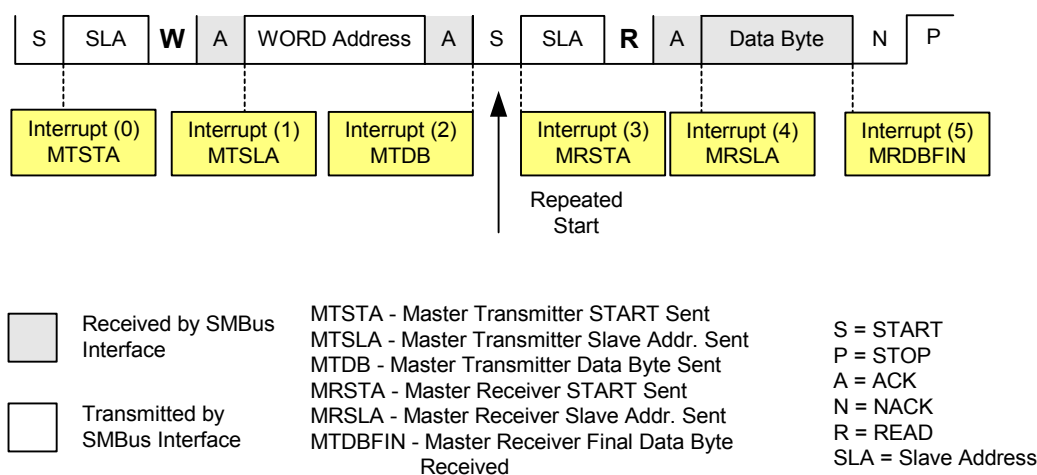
S | SLA | W | A | WORD Address | A | S | SLA | R | A | Data Byte | N | P

Interrupt (0) MTSTA

Interrupt (1) MTSLA

Interrupt (2) MTDB

Interrupt (3) MRSTA

Interrupt (4) MRSLA

Interrupt (5) MRDBFIN

Repeated Start

Received by SMBus Interface

Transmitted by SMBus Interface

MTSTA - Master Transmitter START Sent
MTSLA - Master Transmitter Slave Addr. Sent
MTDB - Master Transmitter Data Byte Sent
MRSTA - Master Receiver START Sent
MRSLA - Master Receiver Slave Addr. Sent
MTDBFIN - Master Receiver Final Data Byte Received

S = START
P = STOP
A = ACK
N = NACK
R = READ
SLA = Slave Address